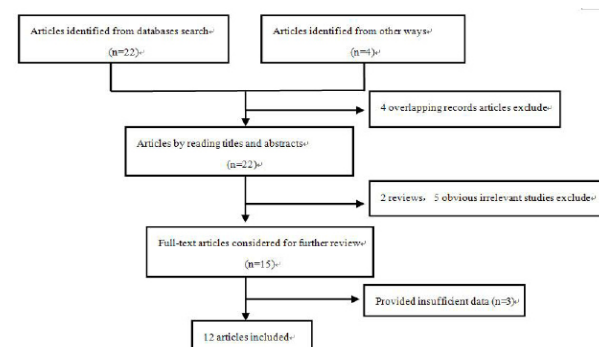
Articles identified from databases search
(n=22)

Articles identified from other ways
(n=4)

4 overlapping records articles exclude

Articles by reading titles and abstracts
(n=22)

2 reviews, 5 obvious irrelevant studies exclude

Full-text articles considered for further review
(n=15)

Provided insufficient data (n=3)

12 articles included